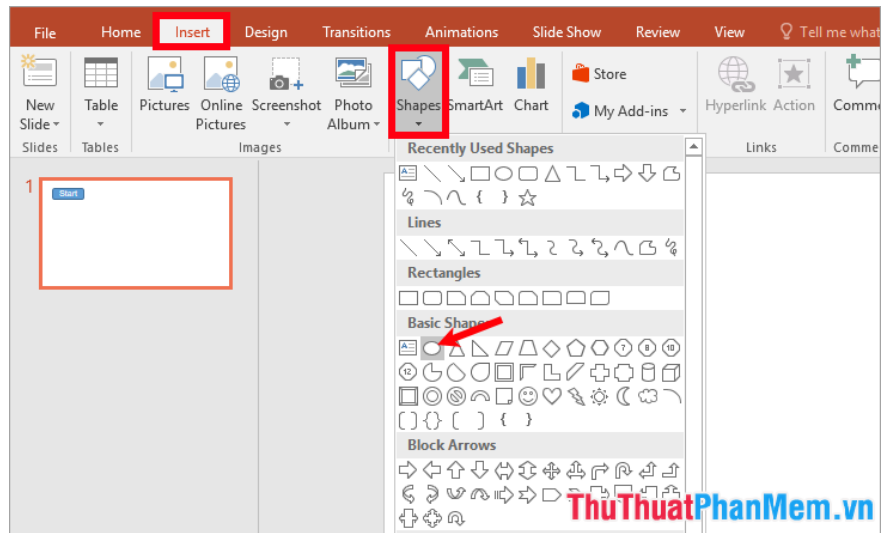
File Home Insert Design Transitions Animations Slide Show Review View Tell me what

New Slide Table Pictures Online Pictures Screenshot Photo Album Shapes SmartArt Chart Store My Add-ins Hyperlink Action Comme

Slides Tables Images Links Comme

1 Start

Recently Used Shapes

Lines

Rectangles

Basic Shapes

Block Arrows

ThuThuatPhanMem.vn